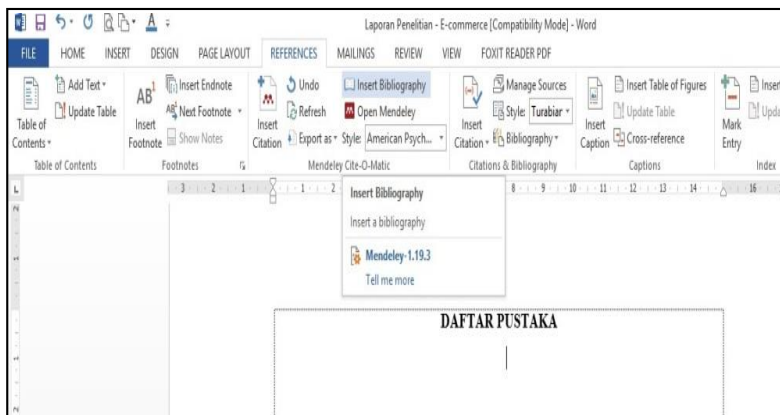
Laporan Penelitian - E-commerce [Compatibility Mode] - Word

FILE HOME INSERT DESIGN PAGE LAYOUT REFERENCES MAILINGS REVIEW VIEW FOXIT READER PDF

Table of Contents · Add Text · Update Table · Table of Contents

Insert Footnote · Insert Endnote · Next Footnote · Show Notes · Footnotes

Insert Citation · Undo · Refresh · Export as · Insert Bibliography · Open Mendeley · Style: American Psych... · Mendeley Cite-O-Matic

Insert Citation · Manage Sources · Style: Turabian · Bibliography · Citations & Bibliography

Insert Caption · Insert Table of Figures · Update Table · Cross-reference · Captions

Mark Entry · Inser · Upda · Index

Insert Bibliography
Insert a bibliography
Mendeley-1.19.3
Tell me more

DAFTAR PUSTAKA